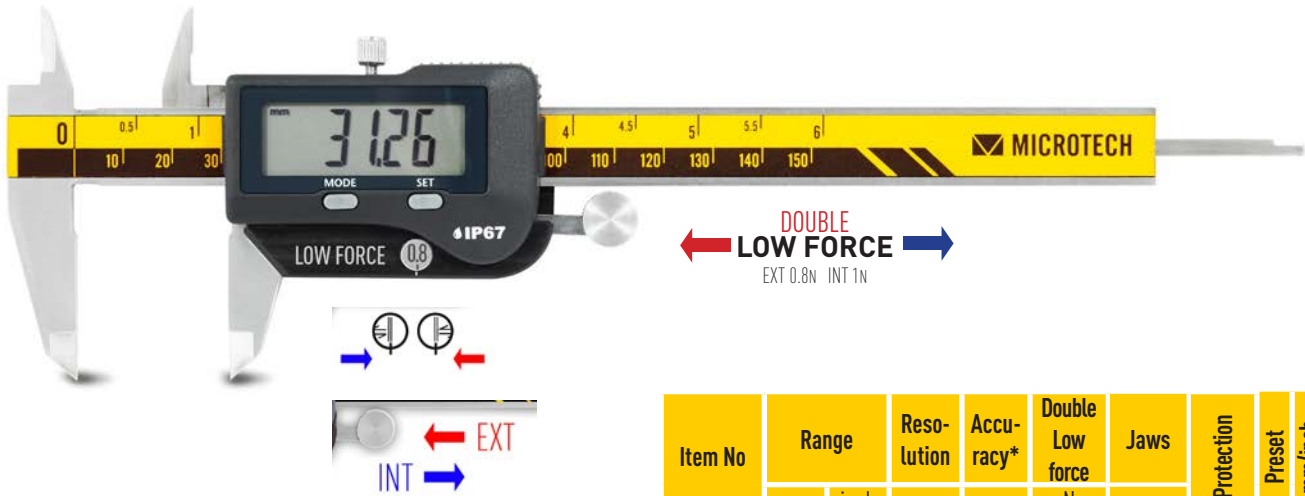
0 0.5 1 10 20 30
mm
31.26
MODE SET
IP67
LOW FORCE 0.8
4 4.5 5 5.5 6
100 110 120 130 140 150
MICROTECH

DOUBLE
LOW FORCE
EXT 0.8N INT 1N

EXT
INT

| Item No | Range | Reso-lution | Accu-racy* | Double Low force | Jaws | Protection | Preset | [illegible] |
|---|---|---|---|---|---|---|---|---|
| | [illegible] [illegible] | | | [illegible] | | | | |